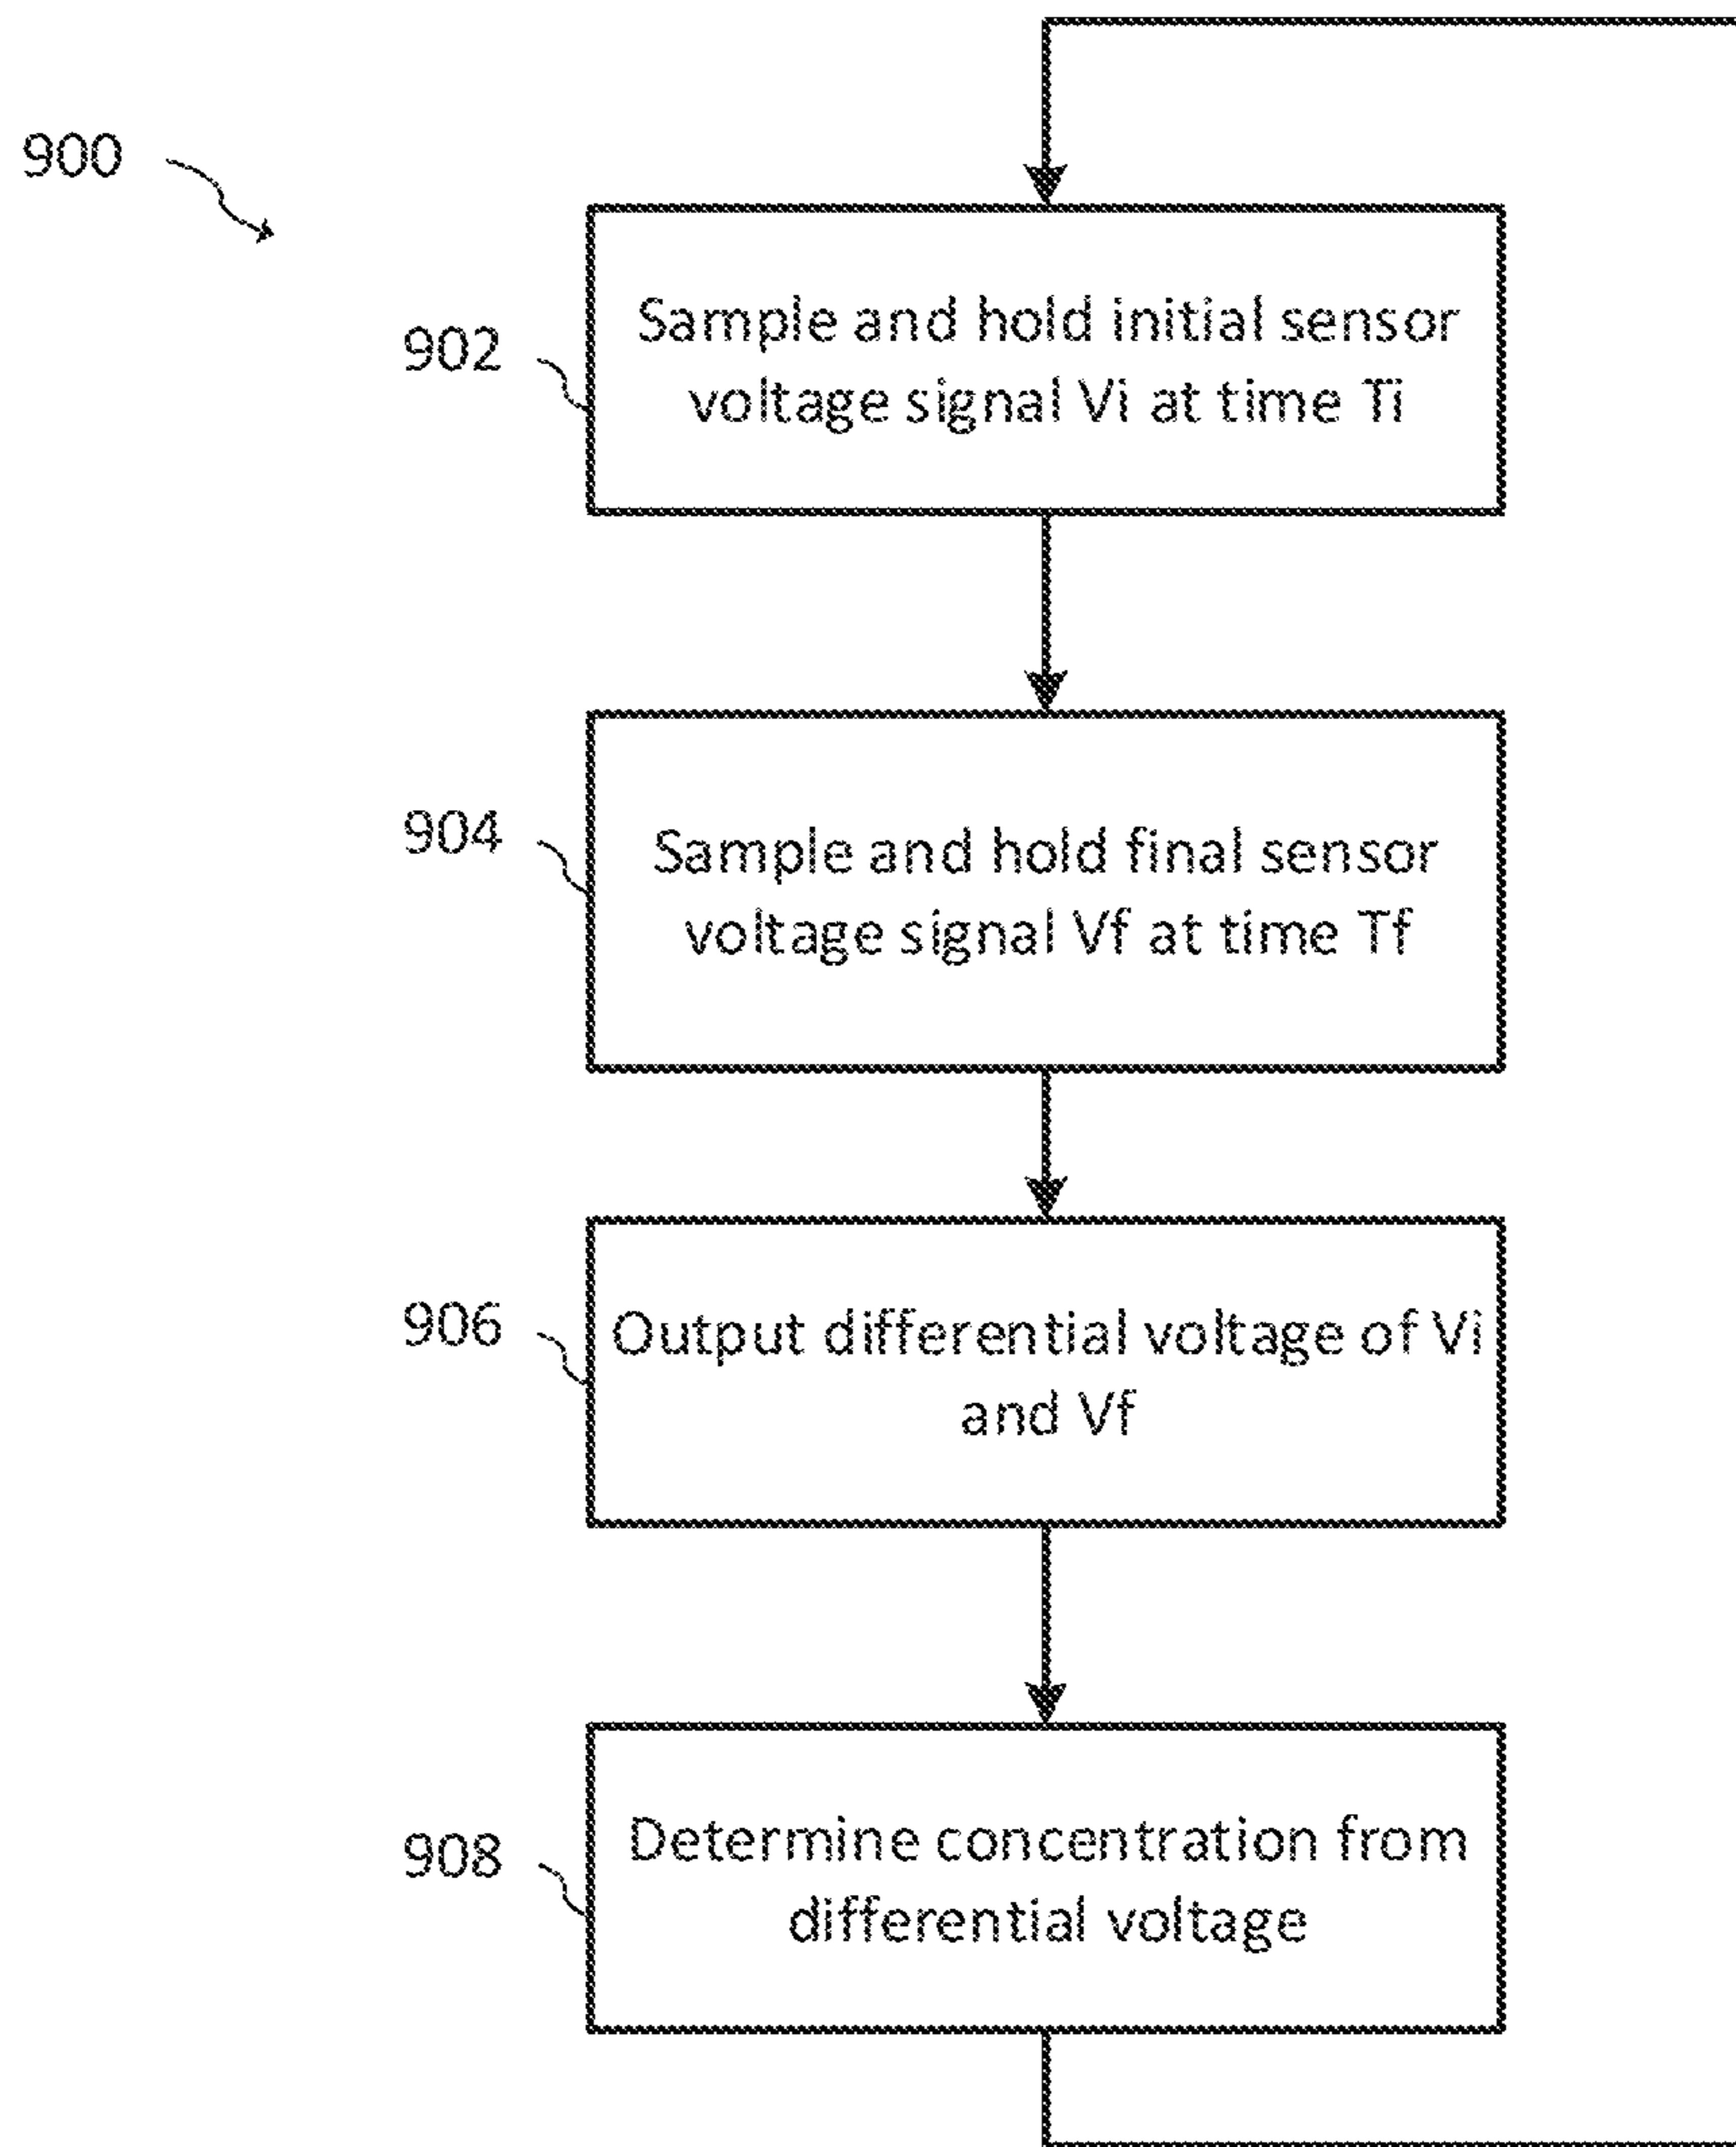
900

902

Sample and hold initial sensor voltage signal Vi at time Ti

904

Sample and hold final sensor voltage signal Vf at time Tf

906

Output differential voltage of Vi and Vf

908

Determine concentration from differential voltage